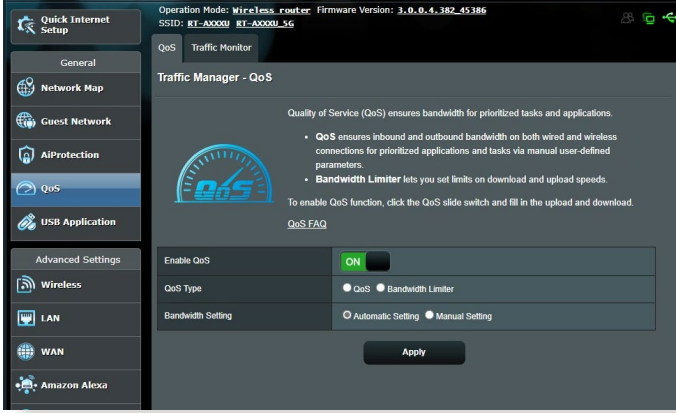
Quick Internet Setup

General

Network Map

Guest Network

AiProtection

QoS

USB Application

Advanced Settings

Wireless

LAN

WAN

Amazon Alexa

Operation Mode: Wireless router Firmware Version: 3.0.0.4.382_45386
SSID: RT-AXXXU RT-AXXXU_5G

QoS Traffic Monitor

Traffic Manager - QoS

QoS

Quality of Service (QoS) ensures bandwidth for prioritized tasks and applications.

• QoS ensures inbound and outbound bandwidth on both wired and wireless connections for prioritized applications and tasks via manual user-defined parameters.
• Bandwidth Limiter lets you set limits on download and upload speeds.

To enable QoS function, click the QoS slide switch and fill in the upload and download.

QoS FAQ

| Enable QoS | ON |
|---|---|
| QoS Type | QoS Bandwidth Limiter |
| Bandwidth Setting | Automatic Setting Manual Setting |

Apply